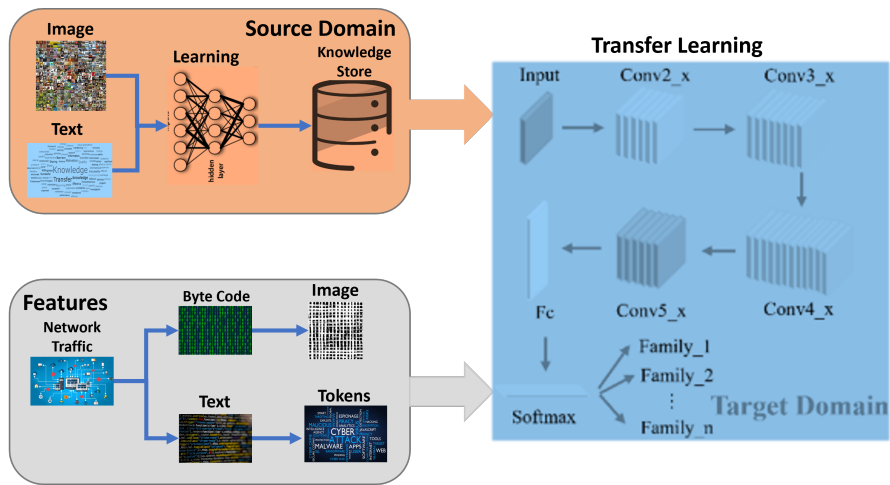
Source Domain

Image

Learning

Knowledge Store

Text

Knowledge

Transfer

hidden layer

Transfer Learning

Input

Conv2_x

Conv3_x

Fc

Conv5_x

Conv4_x

Softmax

Family_1

Family_2

⋮

Family_n

Target Domain

Features

Network Traffic

Byte Code

Image

Text

Tokens

ESPIONAGE

CYBER

ATTACK

MALWARE

APPS

TOOLS

WEB